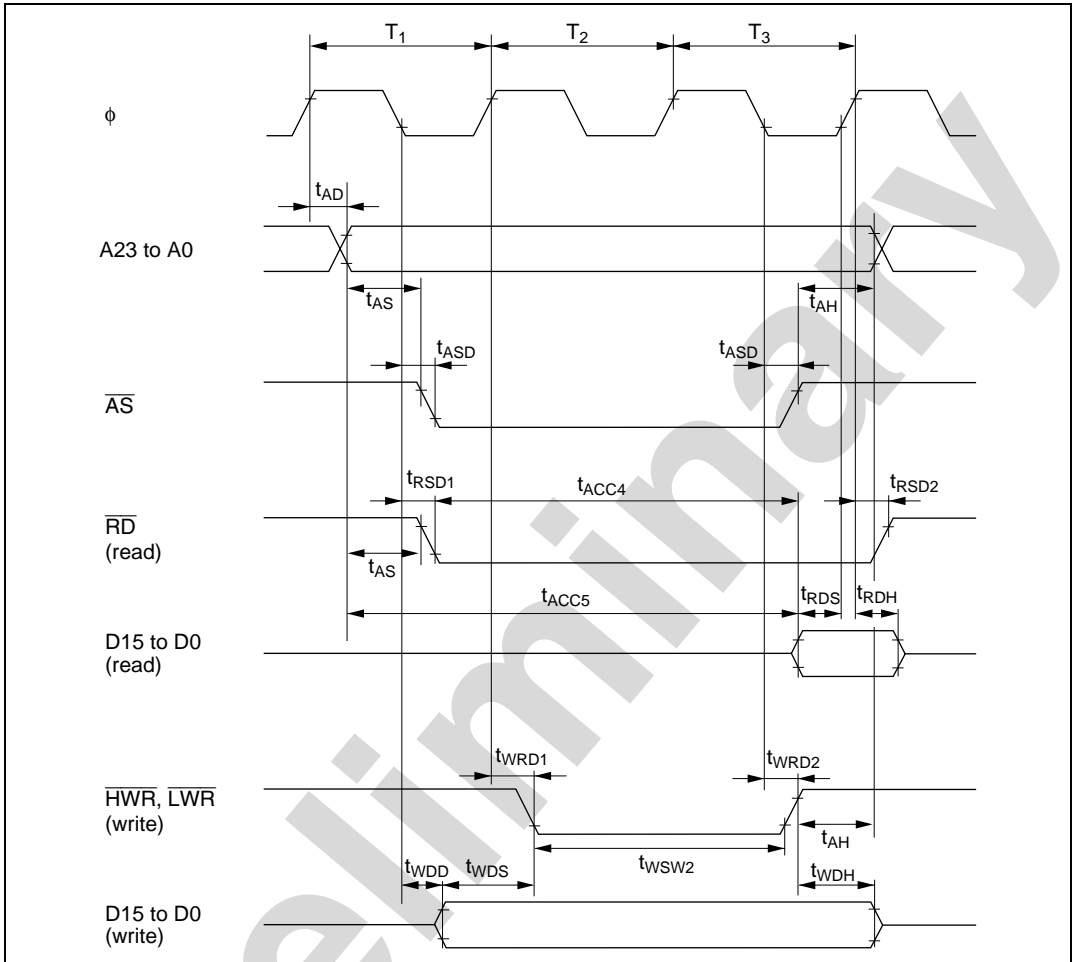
$T_1$ $T_2$ $T_3$

$\phi$

$t_{AD}$

A23 to A0

$t_{AS}$

$t_{AH}$

$t_{ASD}$

$t_{ASD}$

$\overline{AS}$

$t_{RSD1}$

$t_{ACC4}$

$t_{RSD2}$

$\overline{RD}$ (read)

$t_{AS}$

$t_{ACC5}$

$t_{RDS}$

$t_{RDH}$

D15 to D0 (read)

$t_{WRD1}$

$t_{WRD2}$

$\overline{HWR}$, $\overline{LWR}$ (write)

$t_{AH}$

$t_{WDD}$

$t_{WDS}$

$t_{WSW2}$

$t_{WDH}$

D15 to D0 (write)

Preliminary